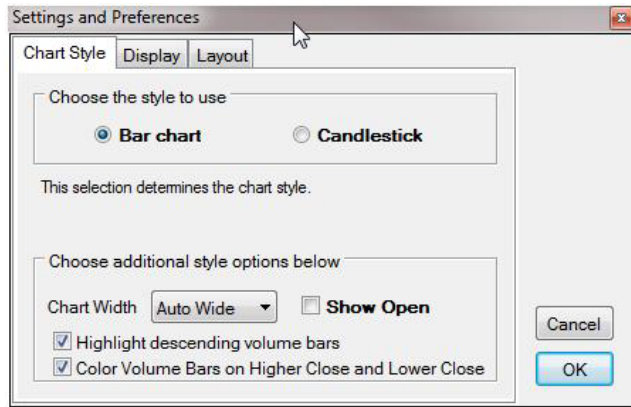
Settings and Preferences

Chart Style | Display | Layout

Choose the style to use

Bar chart

Candlestick

This selection determines the chart style.

Choose additional style options below

Chart Width Auto Wide

Show Open

Highlight descending volume bars

Color Volume Bars on Higher Close and Lower Close

Cancel

OK